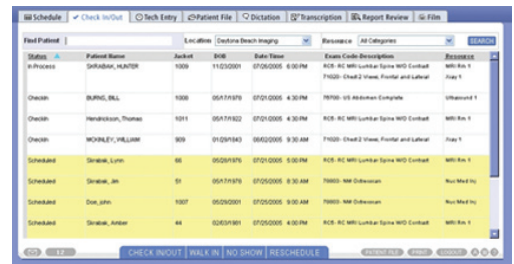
Schedule | Check In/Out | Tech Entry | Patient File | Dictation | Transcription | Report Review | Film

Find Patient: | Location: Daytona Beach Imaging | Resource: All Categories | SEARCH

| Status | Patient Name | Jacket | DOB | Date Time | Exam Code Description | Resource |
|---|---|---|---|---|---|---|
| In Process | SKRABAK, HUNTER | 1009 | 11/23/2001 | 07/26/2005 6:00 PM | RCB- RC MRI Lumbar Spine W/O Contrast<br>71020- Chest 2 Views, Frontal and Lateral | MRI Rm 1<br>Xray 1 |
| Checkin | BURNS, BILL | 1008 | 05/17/1978 | 07/21/2005 4:30 PM | 76700- US Abdomen Complete | Ultrasound 1 |
| Checkin | Hendrickson, Thomas | 1011 | 05/17/1922 | 07/21/2005 4:30 PM | RCB- RC MRI Lumbar Spine W/O Contrast | MRI Rm 1 |
| Checkin | MCKINLEY, WILLIAM | 909 | 01/29/1943 | 06/02/2005 9:30 AM | 71020- Chest 2 Views, Frontal and Lateral | Xray 1 |
| Scheduled | Skrabak, Lynn | 66 | 05/28/1976 | 07/21/2005 5:00 PM | RCB- RC MRI Lumbar Spine W/O Contrast | MRI Rm 1 |
| Scheduled | Skrabak, Jim | 51 | 05/17/1978 | 07/25/2005 8:30 AM | 78803- NM Octreoscan | Nuc Med Inj |
| Scheduled | Doe, john | 1007 | 05/29/2001 | 07/25/2005 9:00 AM | 78803- NM Octreoscan | Nuc Med Inj |
| Scheduled | Skrabak, Amber | 44 | 02/03/1981 | 07/25/2005 4:00 PM | RCB- RC MRI Lumbar Spine W/O Contrast | MRI Rm 1 |

CHECK IN/OUT | WALK IN | NO SHOW | RESCHEDULE